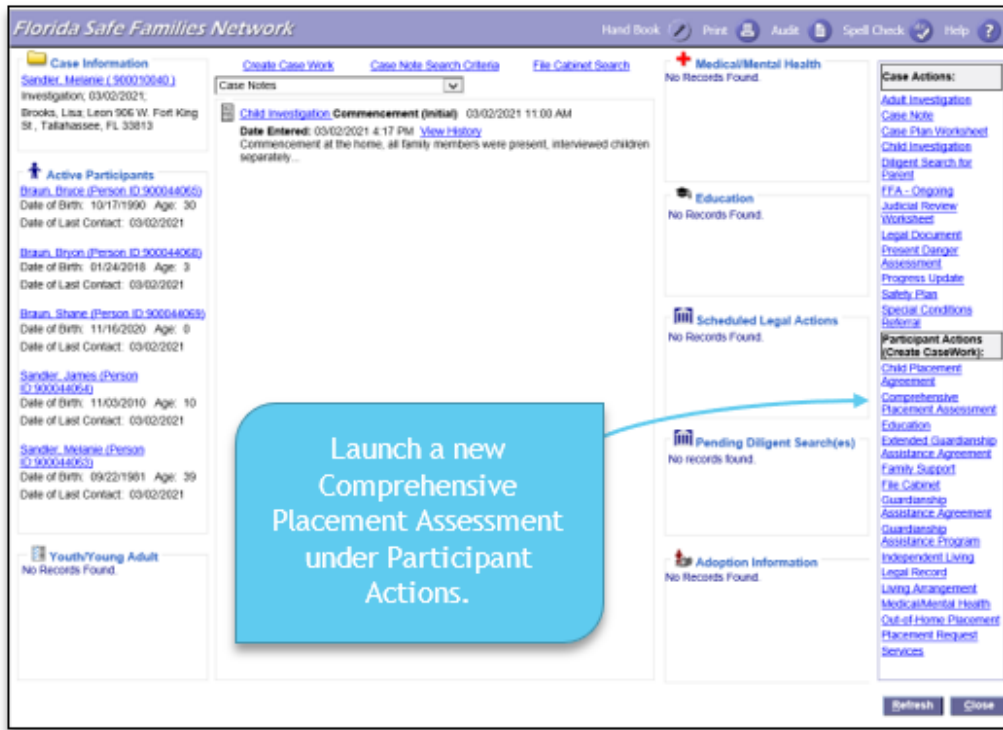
Florida Safe Families Network

Hand Book Print Audit Spell Check Help ?

Case Information
Sandler, Melanie ( 900010040 )
Investigation; 03/02/2021;
Brooks, Lisa; Leon 906 W. Fort King St., Tallahassee, FL 33813

Active Participants
Braun, Bruce (Person ID 900044065)
Date of Birth: 10/17/1990 Age: 30
Date of Last Contact: 03/02/2021

Braun, Bryon (Person ID 900044068)
Date of Birth: 01/24/2018 Age: 3
Date of Last Contact: 03/02/2021

Braun, Shane (Person ID 900044069)
Date of Birth: 11/16/2020 Age: 0
Date of Last Contact: 03/02/2021

Sandler, James (Person ID 900044064)
Date of Birth: 11/03/2010 Age: 10
Date of Last Contact: 03/02/2021

Sandler, Melanie (Person ID 900044063)
Date of Birth: 09/22/1981 Age: 39
Date of Last Contact: 03/02/2021

Youth/Young Adult
No Records Found.

Create Case Work Case Note Search Criteria File Cabinet Search

Case Notes

Child Investigation Commencement (Initial) 03/02/2021 11:00 AM
Date Entered: 03/02/2021 4:17 PM View History
Commencement at the home, all family members were present, interviewed children separately...

Launch a new Comprehensive Placement Assessment under Participant Actions.

Medical/Mental Health
No Records Found.

Education
No Records Found.

Scheduled Legal Actions
No Records Found.

Pending Diligent Search(es)
No records found.

Adoption Information
No Records Found.

Case Actions:
Adult Investigation
Case Note
Case Plan Worksheet
Child Investigation
Diligent Search for Parent
FFA - Ongoing
Judicial Review Worksheet
Legal Document
Present Danger Assessment
Progress Update
Safety Plan
Special Conditions Referral

Participant Actions (Create CaseWork):
Child Placement Agreement
Comprehensive Placement Assessment
Education
Extended Guardianship Assistance Agreement
Family Support
File Cabinet
Guardianship Assistance Agreement
Guardianship Assistance Program
Independent Living
Legal Record
Living Arrangement
Medical/Mental Health
Out-of-Home Placement
Placement Request
Services

Refresh Close